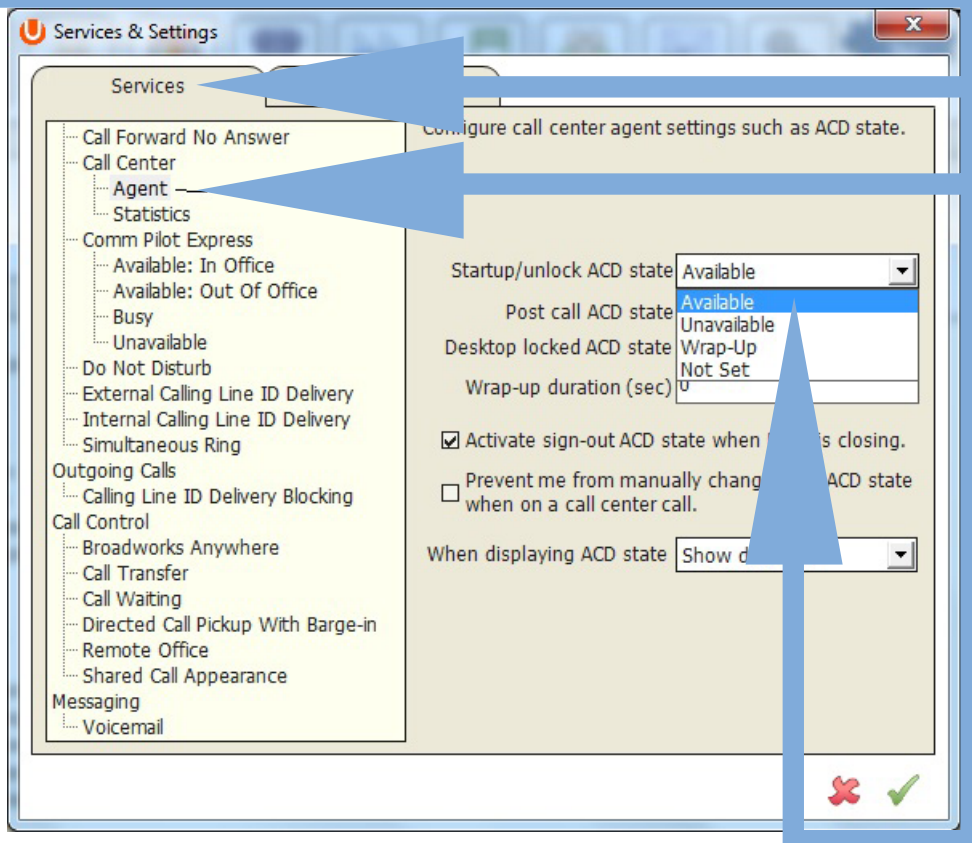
Services & Settings

Services

Call Forward No Answer
Call Center
Agent
Statistics
Comm Pilot Express
Available: In Office
Available: Out Of Office
Busy
Unavailable
Do Not Disturb
External Calling Line ID Delivery
Internal Calling Line ID Delivery
Simultaneous Ring
Outgoing Calls
Calling Line ID Delivery Blocking
Call Control
Broadworks Anywhere
Call Transfer
Call Waiting
Directed Call Pickup With Barge-in
Remote Office
Shared Call Appearance
Messaging
Voicemail

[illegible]figure call center agent settings such as ACD state.

Startup/unlock ACD state Available
Available
Unavailable
Wrap-Up
Not Set
Post call ACD state
Desktop locked ACD state
Wrap-up duration (sec) 0

Activate sign-out ACD state when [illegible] is closing.

Prevent me from manually chang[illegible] ACD state when on a call center call.

When displaying ACD state Show d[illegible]